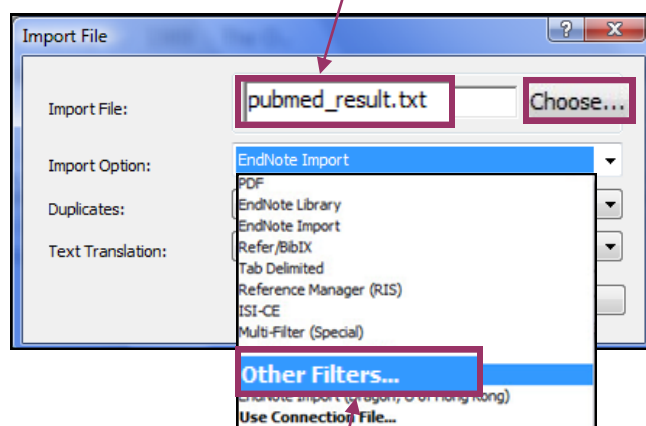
Import File

?

X

Import File:

pubmed_result.txt

Choose...

Import Option:

EndNote Import

PDF

EndNote Library

EndNote Import

Refer/BibIX

Tab Delimited

Reference Manager (RIS)

ISI-CE

Multi-Filter (Special)

Duplicates:

Text Translation:

Other Filters...

EndNote Import ([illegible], U of Hong Kong)

Use Connection File...